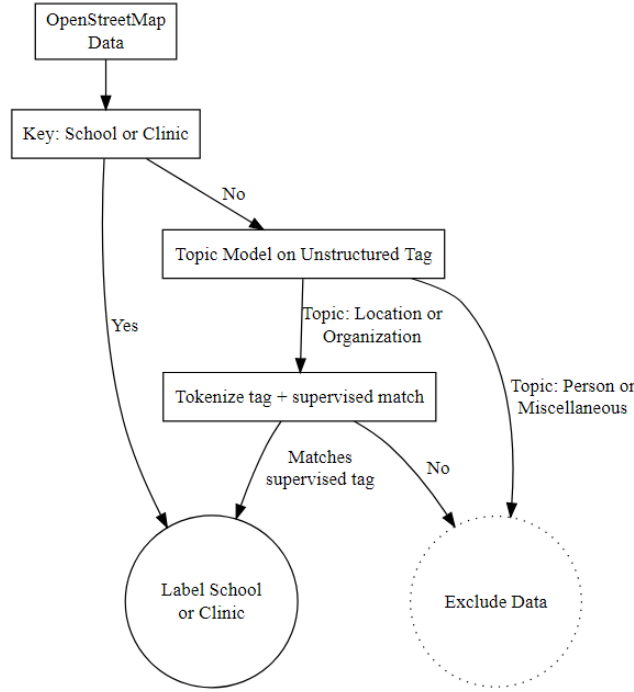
OpenStreetMap Data

Key: School or Clinic

No

Topic Model on Unstructured Tag

Yes

Topic: Location or Organization

Topic: Person or Miscellaneous

Tokenize tag + supervised match

Matches supervised tag

No

Label School or Clinic

Exclude Data